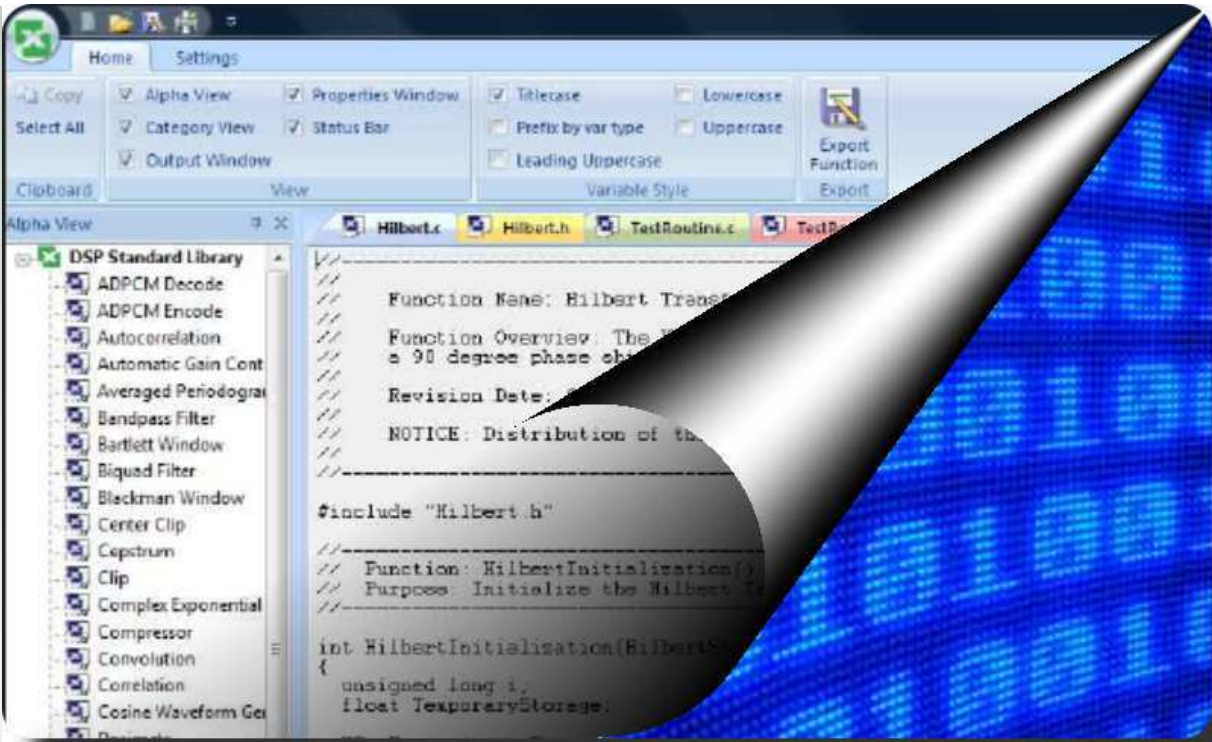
Home Settings

Copy
Select All
Clipboard

Alpha View
Category View
Output Window
Properties Window
Status Bar
View

Titlecase
Prefix by var type
Leading Uppercase
Lowercase
Uppercase
Variable Style

Export Function
Export

Alpha View

DSP Standard Library
ADPCM Decode
ADPCM Encode
Autocorrelation
Automatic Gain Cont
Averaged Periodogra
Bandpass Filter
Bartlett Window
Biquad Filter
Blackman Window
Center Clip
Cepstrum
Clip
Complex Exponential
Compressor
Convolution
Correlation
Cosine Waveform Ge

Hilbert.c Hilbert.h TestRoutine.c TestR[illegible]

//-----------------------------------------------
//
// Function Name: Hilbert Trans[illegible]
//
// Function Overview: The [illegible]
// a 90 degree phase sh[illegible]
//
// Revision Date: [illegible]
//
// NOTICE: Distribution of th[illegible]
//
//-----------------------------------------------

#include "Hilbert.h"

//-----------------------------------------------
// Function: HilbertInitialization()
// Purpose: Initialize the Hilbert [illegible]
//-----------------------------------------------

int HilbertInitialization(HilbertS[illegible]
{
unsigned long i;
float TemporaryStorage;